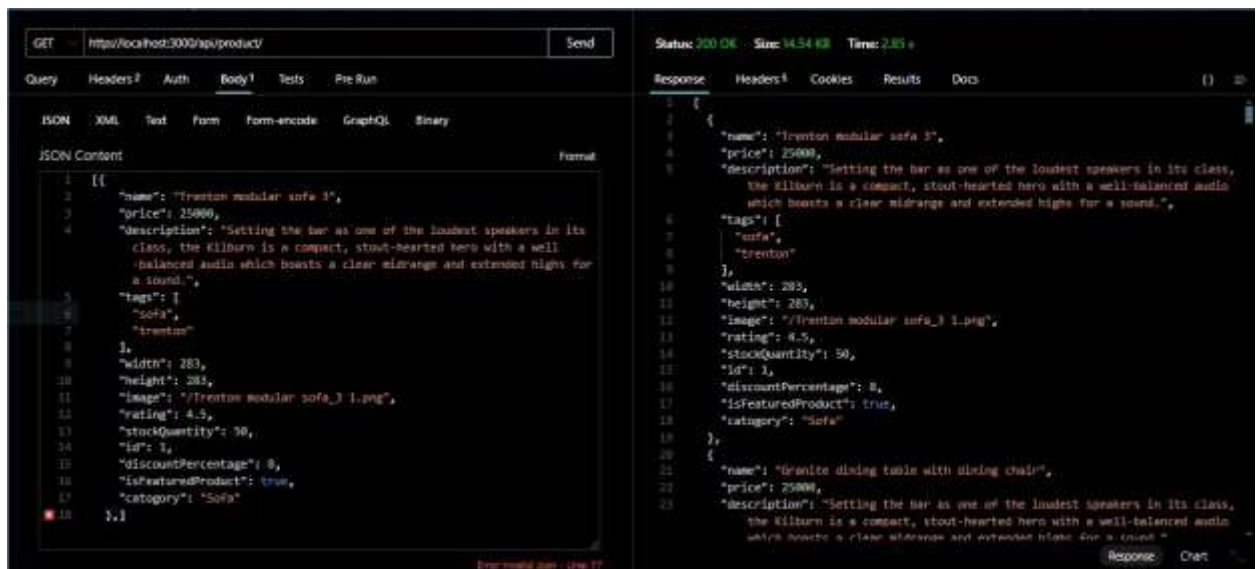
GET http://localhost:3000/api/product/ Send

Query Headers 2 Auth Body 1 Tests Pre Run

JSON XML Text Form Form-encode GraphQL Binary

JSON Content Format

1 [{
2 "name": "Trenton modular sofa 3",
3 "price": 25000,
4 "description": "Setting the bar as one of the loudest speakers in its class, the Kilburn is a compact, stout-hearted hero with a well-balanced audio which boasts a clear midrange and extended highs for a sound.",
5 "tags": [
6 "sofa",
7 "trenton"
8 ],
9 "width": 283,
10 "height": 283,
11 "image": "/Trenton modular sofa_3 1.png",
12 "rating": 4.5,
13 "stockQuantity": 50,
14 "id": 1,
15 "discountPercentage": 0,
16 "isFeaturedProduct": true,
17 "catogory": "Sofa"
18 },]

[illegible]

Status: 200 OK Size: 14.54 KB Time: 2.85 s

Response Headers 6 Cookies Results Docs

1 [
2 {
3 "name": "Trenton modular sofa 3",
4 "price": 25000,
5 "description": "Setting the bar as one of the loudest speakers in its class, the Kilburn is a compact, stout-hearted hero with a well-balanced audio which boasts a clear midrange and extended highs for a sound.",
6 "tags": [
7 "sofa",
8 "trenton"
9 ],
10 "width": 283,
11 "height": 283,
12 "image": "/Trenton modular sofa_3 1.png",
13 "rating": 4.5,
14 "stockQuantity": 50,
15 "id": 1,
16 "discountPercentage": 0,
17 "isFeaturedProduct": true,
18 "catogory": "Sofa"
19 },
20 {
21 "name": "Granite dining table with dining chair",
22 "price": 25000,
23 "description": "Setting the bar as one of the loudest speakers in its class, the Kilburn is a compact, stout-hearted hero with a well-balanced audio which boasts a clear midrange and extended highs for a sound."

Response Chart